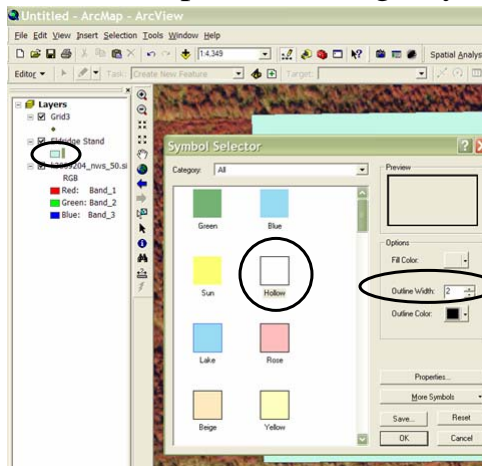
Untitled - ArcMap - ArcView

File Edit View Insert Selection Tools Window Help

1:4,349

Spatial Analys

Editor ▾

Task: Create New Feature

Target:

Layers

Grid3

Eldridge Stand

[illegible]204_nws_50.si

RGB

Red: Band_1

Green: Band_2

Blue: Band_3

Symbol Selector

Category: All

Green

Blue

Sun

Hollow

Lake

Rose

Beige

Yellow

Preview

Options

Fill Color:

Outline Width: 2

Outline Color:

Properties...

More Symbols

Save...

Reset

OK

Cancel